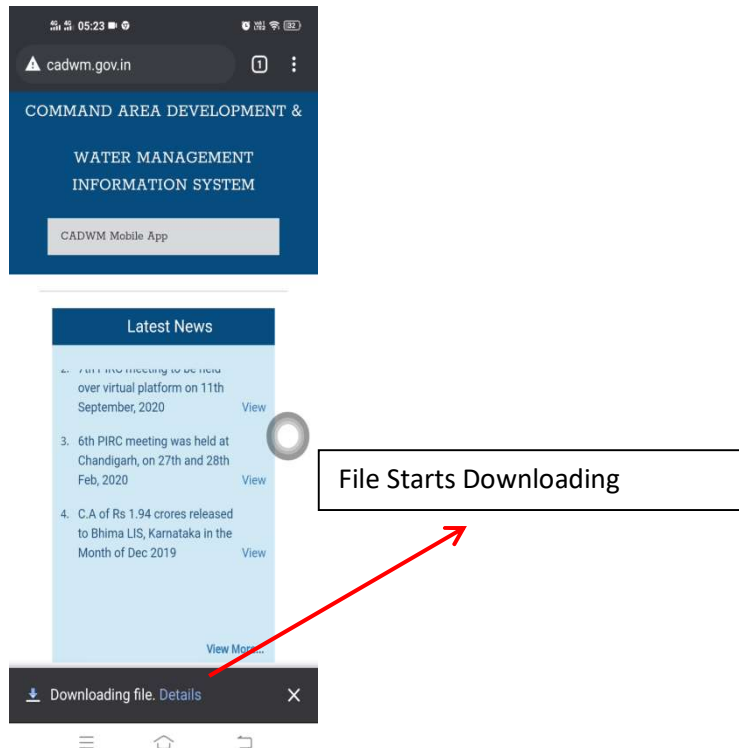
05:23

cadwm.gov.in

1

COMMAND AREA DEVELOPMENT &

WATER MANAGEMENT INFORMATION SYSTEM

CADWM Mobile App

Latest News

2. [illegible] over virtual platform on 11th September, 2020 View

3. 6th PIRC meeting was held at Chandigarh, on 27th and 28th Feb, 2020 View

4. C.A of Rs 1.94 crores released to Bhima LIS, Karnataka in the Month of Dec 2019 View

View More...

File Starts Downloading

Downloading file. Details